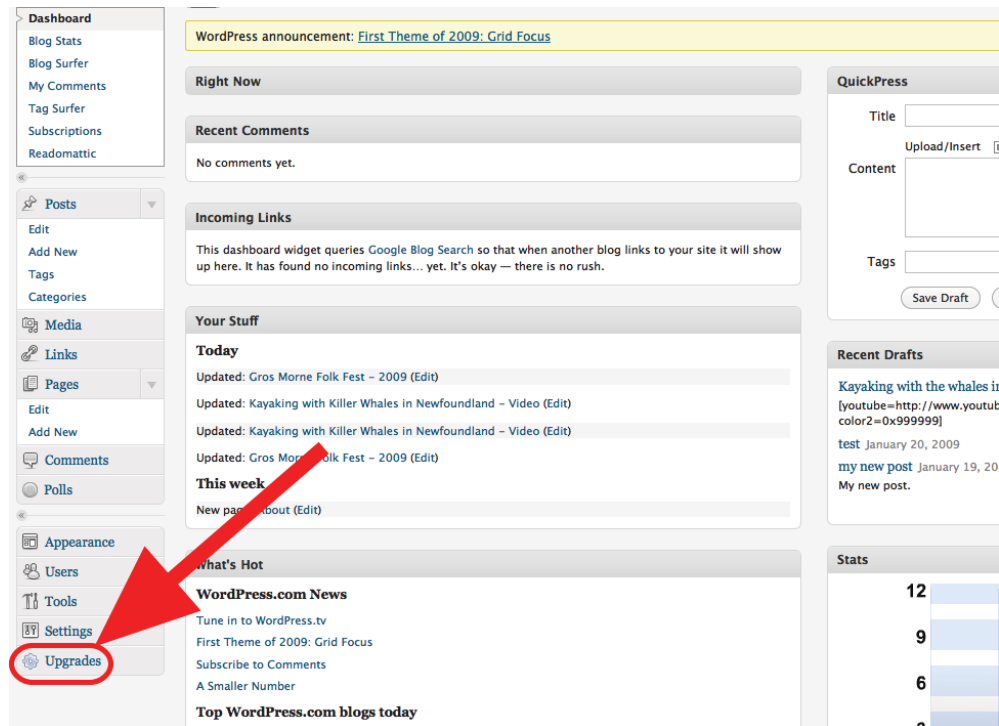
Dashboard
Blog Stats
Blog Surfer
My Comments
Tag Surfer
Subscriptions
Readomattic

Posts
Edit
Add New
Tags
Categories

Media
Links
Pages
Edit
Add New
Comments
Polls

Appearance
Users
Tools
Settings
Upgrades

WordPress announcement: First Theme of 2009: Grid Focus

Right Now

Recent Comments
No comments yet.

Incoming Links
This dashboard widget queries Google Blog Search so that when another blog links to your site it will show up here. It has found no incoming links… yet. It's okay — there is no rush.

Your Stuff
Today
Updated: Gros Morne Folk Fest – 2009 (Edit)
Updated: Kayaking with Killer Whales in Newfoundland – Video (Edit)
Updated: Kayaking with Killer Whales in Newfoundland – Video (Edit)
Updated: Gros Morne Folk Fest – 2009 (Edit)
This week
New pag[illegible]About (Edit)

What's Hot
WordPress.com News
Tune in to WordPress.tv
First Theme of 2009: Grid Focus
Subscribe to Comments
A Smaller Number
Top WordPress.com blogs today

QuickPress
Title
Upload/Insert
Content
Tags
Save Draft

Recent Drafts
Kayaking with the whales i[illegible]
[youtube=http://www.youtub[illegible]
color2=0x999999]
test January 20, 2009
my new post January 19, 20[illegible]
My new post.

Stats
12
9
6